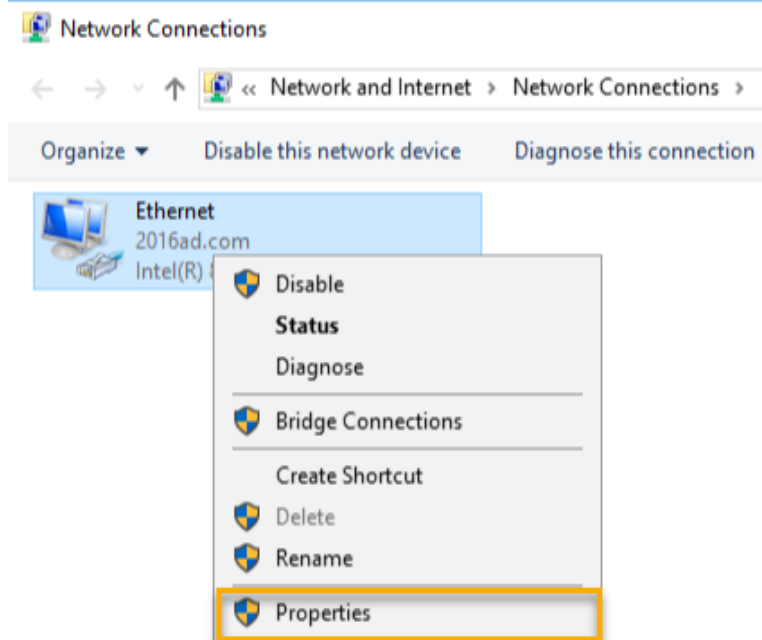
Network Connections

« Network and Internet › Network Connections ›

Organize ▾ Disable this network device Diagnose this connection

Ethernet
2016ad.com
Intel(R) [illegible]

Disable
Status
Diagnose
Bridge Connections
Create Shortcut
Delete
Rename
Properties